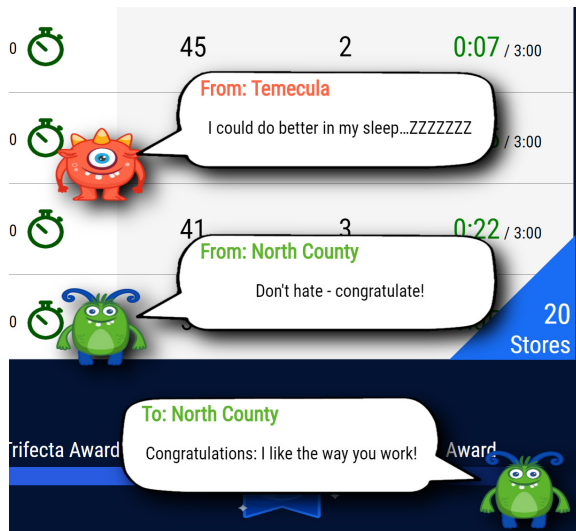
0 45 2 0:07 / 3:00

From: Temecula

I could do better in my sleep...ZZZZZZZ

0 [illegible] / 3:00

0 41 3 0:22 / 3:00

From: North County

Don't hate - congratulate!

0 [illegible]

20 Stores

To: North County

Congratulations: I like the way you work!

Trifecta Award

Award